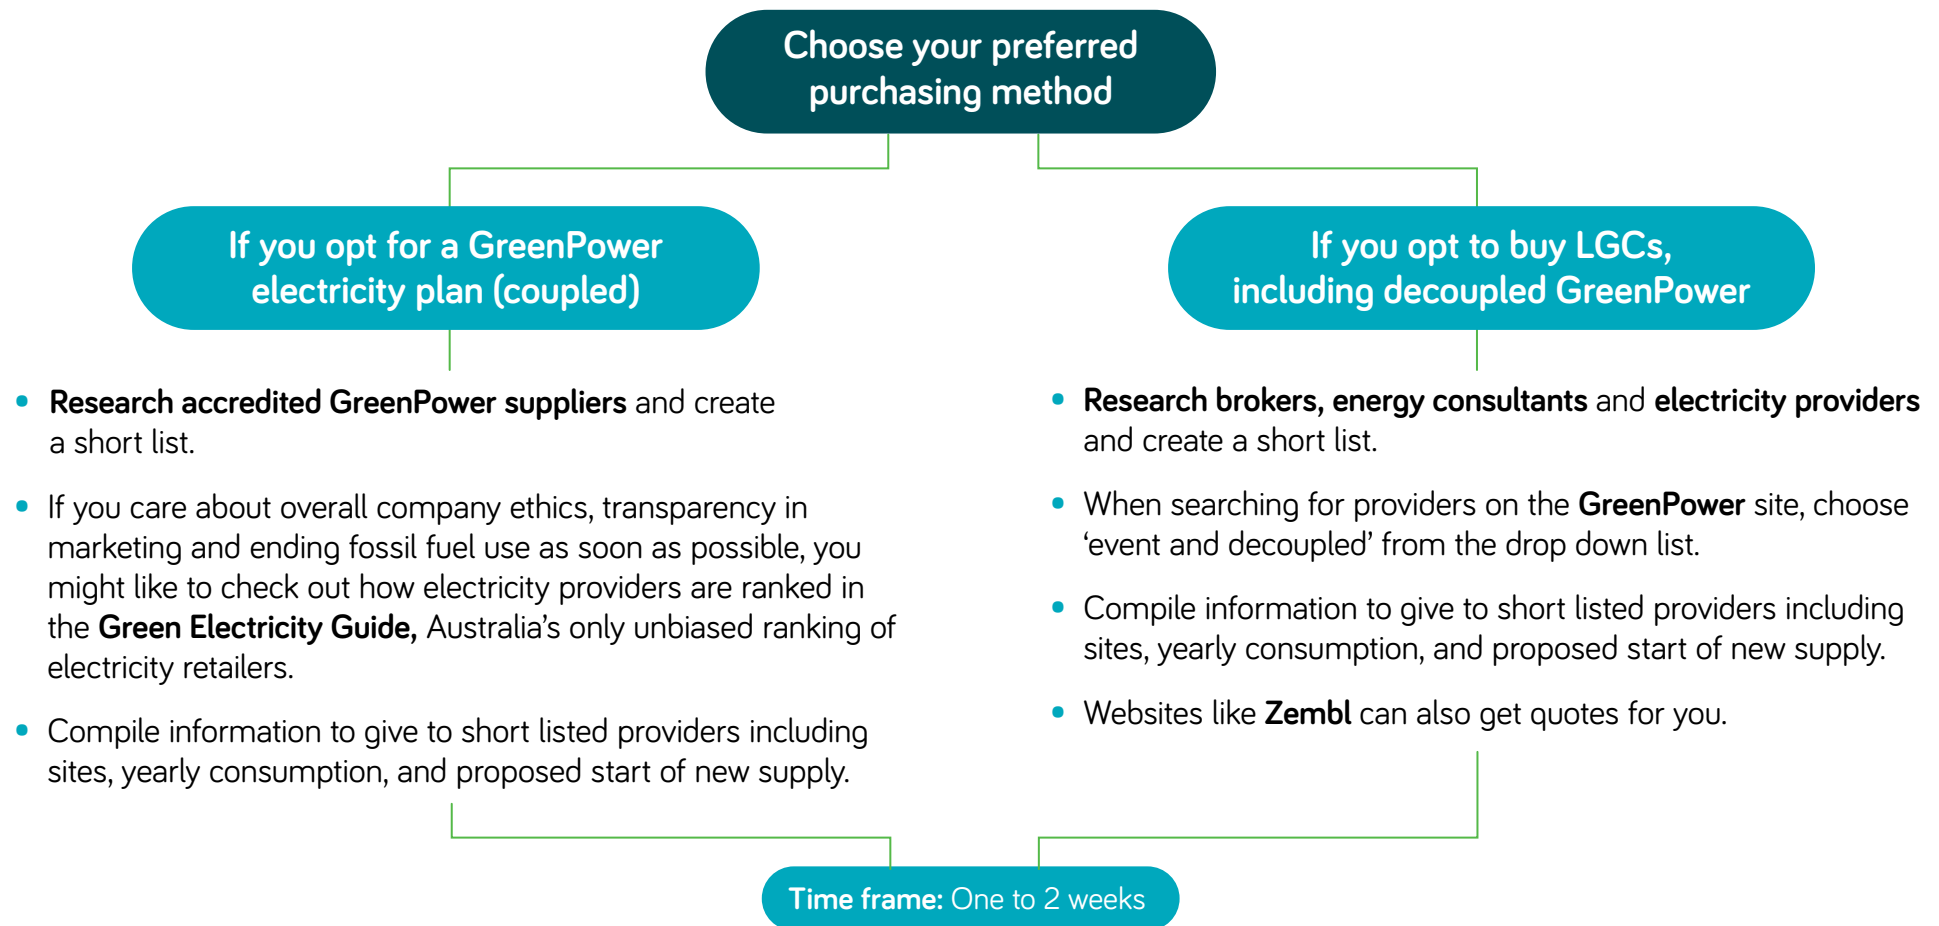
Choose your preferred purchasing method

If you opt for a GreenPower electricity plan (coupled)

- **Research accredited GreenPower suppliers** and create a short list.
- If you care about overall company ethics, transparency in marketing and ending fossil fuel use as soon as possible, you might like to check out how electricity providers are ranked in the **Green Electricity Guide,** Australia's only unbiased ranking of electricity retailers.
- Compile information to give to short listed providers including sites, yearly consumption, and proposed start of new supply.

If you opt to buy LGCs, including decoupled GreenPower

- **Research brokers, energy consultants** and **electricity providers** and create a short list.
- When searching for providers on the **GreenPower** site, choose 'event and decoupled' from the drop down list.
- Compile information to give to short listed providers including sites, yearly consumption, and proposed start of new supply.
- Websites like **Zembl** can also get quotes for you.

**Time frame:** One to 2 weeks